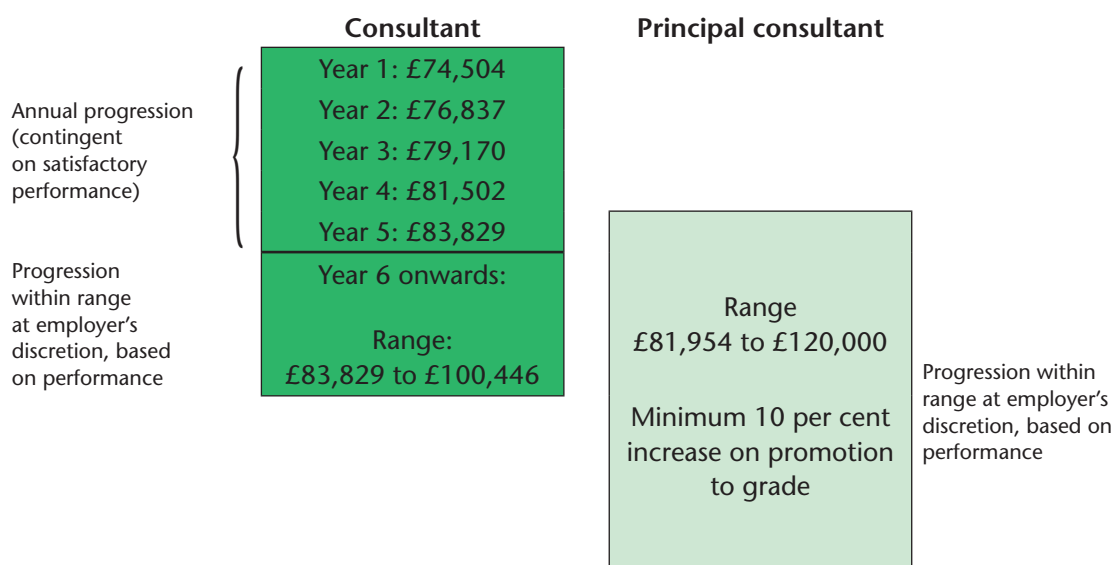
Consultant

Principal consultant

Annual progression (contingent on satisfactory performance)

Year 1: £74,504
Year 2: £76,837
Year 3: £79,170
Year 4: £81,502
Year 5: £83,829

Progression within range at employer's discretion, based on performance

Year 6 onwards:

Range:
£83,829 to £100,446

Range
£81,954 to £120,000

Minimum 10 per cent increase on promotion to grade

Progression within range at employer's discretion, based on performance